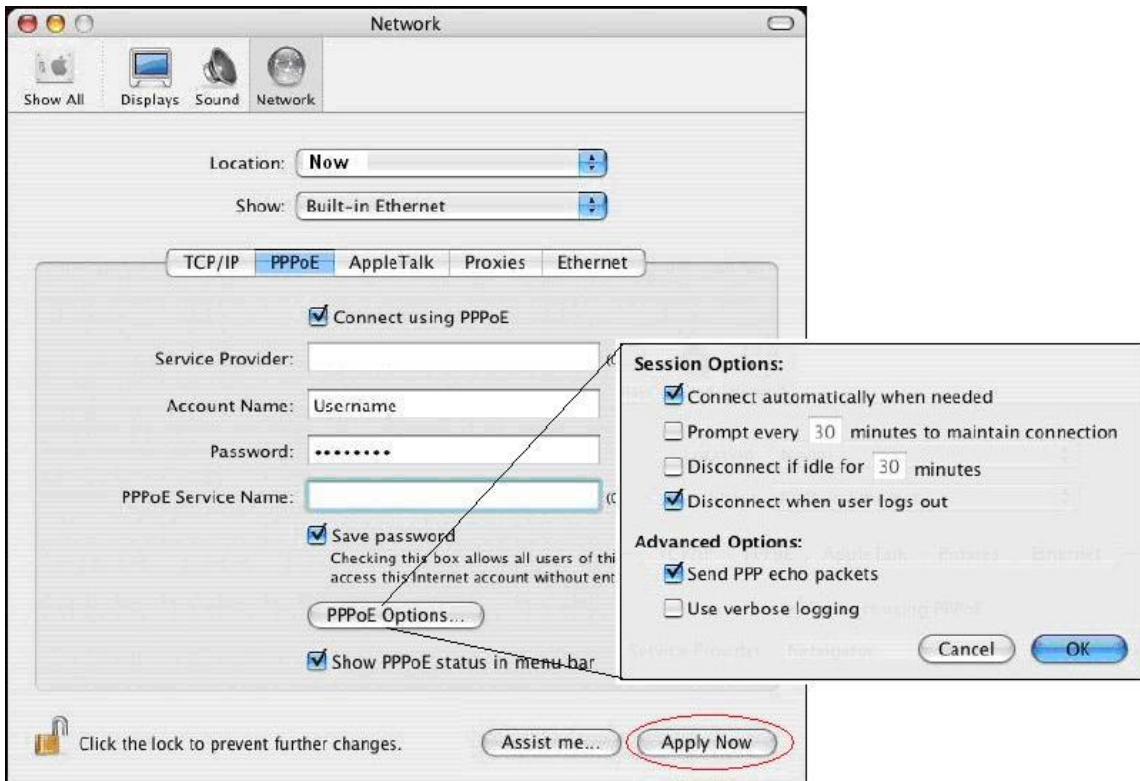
Network

Show All Displays Sound Network

Location: Now

Show: Built-in Ethernet

TCP/IP PPPoE AppleTalk Proxies Ethernet

Connect using PPPoE

Service Provider:

Account Name: Username

Password: ••••••••

PPPoE Service Name:

Save password
Checking this box allows all users of thi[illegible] access this Internet account without ent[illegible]

PPPoE Options...

Show PPPoE status in menu bar

Session Options:

Connect automatically when needed

Prompt every 30 minutes to maintain connection

Disconnect if idle for 30 minutes

Disconnect when user logs out

Advanced Options:

Send PPP echo packets

Use verbose logging

Cancel OK

Click the lock to prevent further changes.

Assist me...

Apply Now